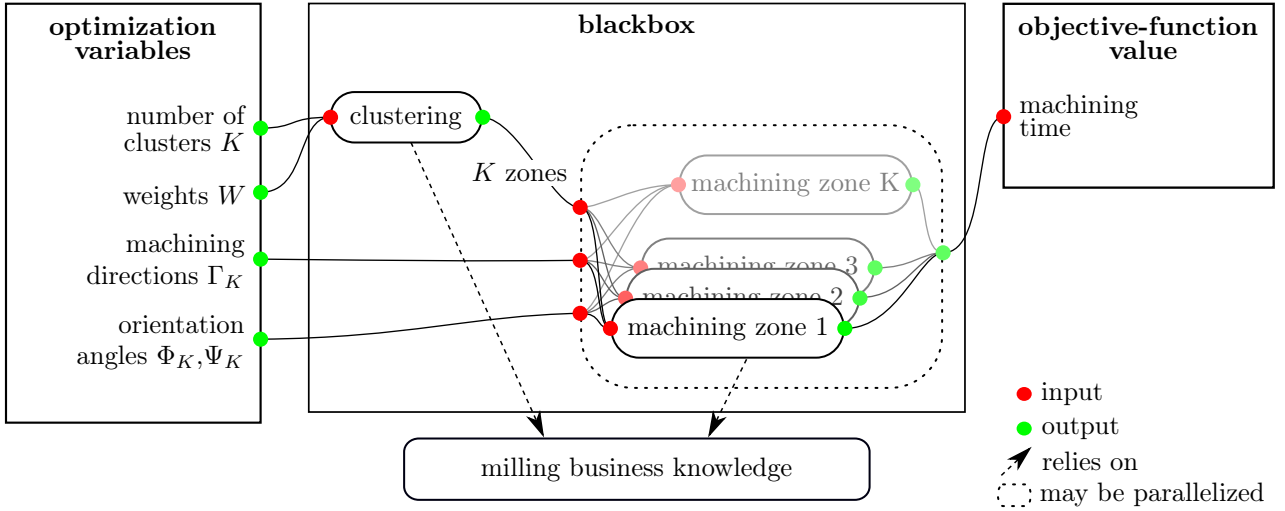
optimization variables

number of clusters $K$

weights $W$

machining directions $\Gamma_K$

orientation angles $\Phi_K$,$\Psi_K$

blackbox

clustering

$K$ zones

machining zone K

machining zone 3

machining zone 2

machining zone 1

objective-function value

machining time

milling business knowledge

input

output

relies on

may be parallelized